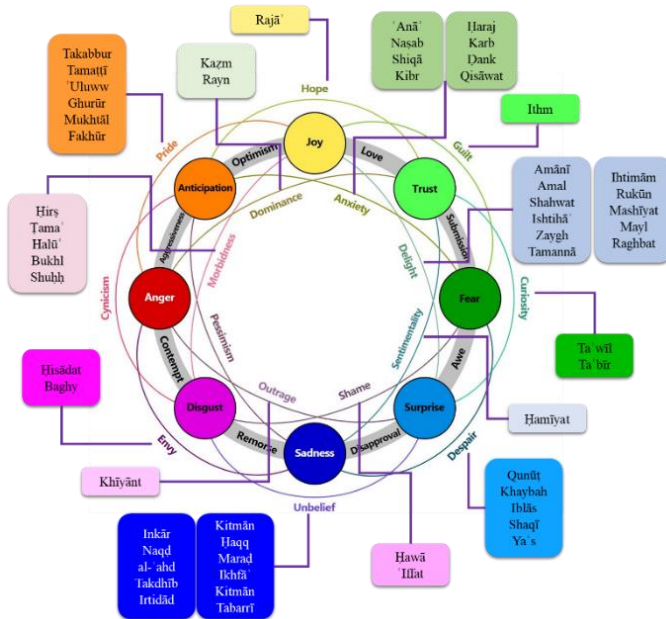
Rajāʾ

Kaẓm
Rayn

ʿAnāʾ
Naṣab
Shiqā
Kibr

Ḥaraj
Karb
Ḍank
Qisāwat

Takabbur
Tamaṭṭī
ʿUluww
Ghurūr
Mukhtāl
Fakhūr

Ithm

Amānī
Amal
Shahwat
Ishtihāʾ
Zaygh
Tamannā

Ihtimām
Rukūn
Mashīyat
Mayl
Raghbat

Ḥirṣ
Ṭamaʿ
Halūʿ
Bukhl
Shuḥḥ

Hope
Pride
Guilt
Joy
Optimism
Love
Trust
Anticipation
Dominance
Anxiety
Submission
Aggressiveness
Morbidness
Delight
Curiosity
Cynicism
Anger
Fear
Pessimism
Sentimentality
Contempt
Awe
Outrage
Shame
Disgust
Surprise
Envy
Remorse
Sadness
Disapproval
Despair
Unbelief

Taʾwīl
Taʿbīr

Ḥisādat
Baghy

Ḥamīyat

Khīyānt

Qunūṭ
Khaybah
Iblās
Shaqī
Yaʾs

Inkār
Naqd
al-ʿahd
Takdhīb
Irtidād

Kitmān
Ḥaqq
Maraḍ
Ikhfāʾ
Kitmān
Tabarrī

Hawā
ʿIffat